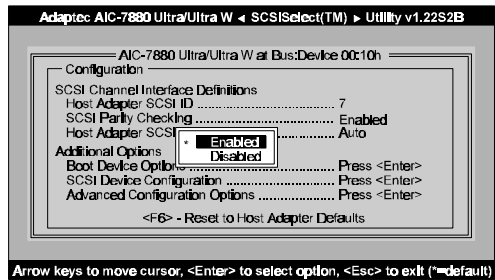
Adaptec AIC-7880 Ultra/Ultra W ◄ SCSISelect(TM) ► Utility v1.22S2B

AIC-7880 Ultra/Ultra W at Bus:Device 00:10h

Configuration

SCSI Channel Interface Definitions
Host Adapter SCSI ID .................................... 7
SCSI Parity Checking .................................... Enabled
Host Adapter SCSI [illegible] ........................ Auto

* Enabled
Disabled

Additional Options
Boot Device Option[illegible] ........................ Press <Enter>
SCSI Device Configuration ............................ Press <Enter>
Advanced Configuration Options .................. Press <Enter>

<F6> - Reset to Host Adapter Defaults

Arrow keys to move cursor, <Enter> to select option, <Esc> to exit (*=default)